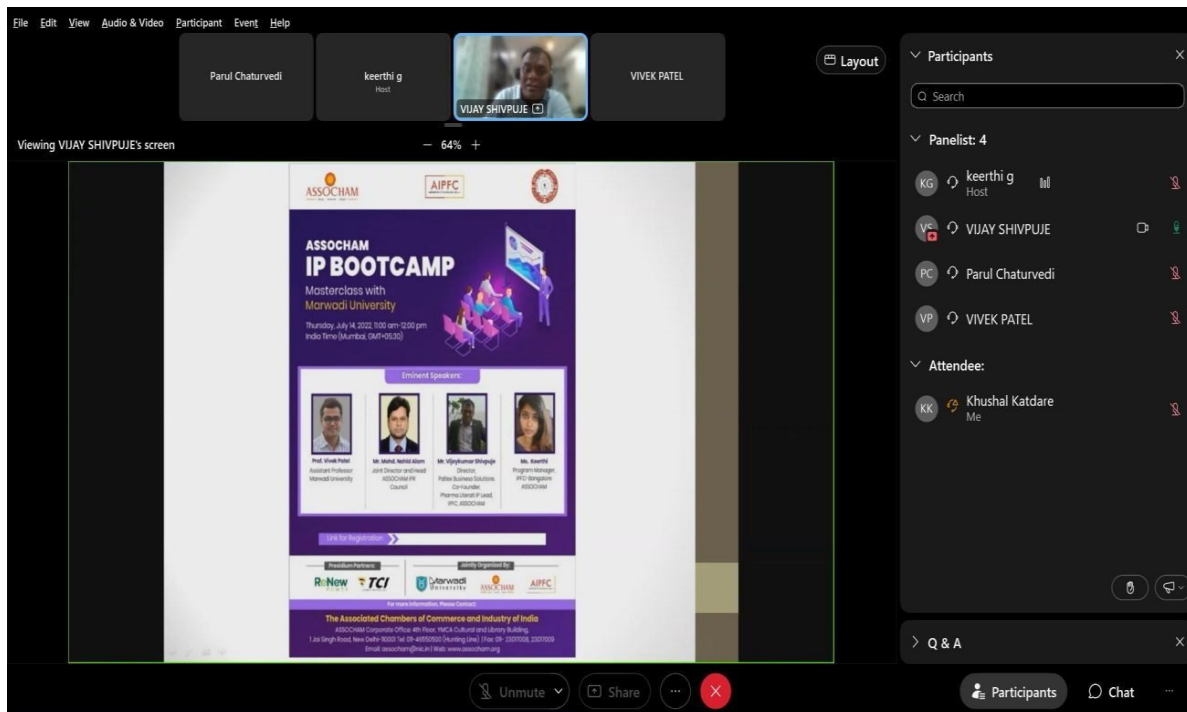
File Edit View Audio & Video Participant Event Help

Parul Chaturvedi

keerthi g
Host

VIJAY SHIVPUJE

VIVEK PATEL

Layout

Viewing VIJAY SHIVPUJE's screen

— 64% +

ASSOCHAM

AIPFC

ASSOCHAM
IP BOOTCAMP
Masterclass with
Marwadi University

Thursday, July 14, 2022, 11:00 am-12:00 pm
India Time (Mumbai, GMT+05:30)

Eminent Speakers:

Prof. Vivek Patel
Assistant Professor
Marwadi University

Mr. Mohd. Nahid Alam
Joint Director and Head
ASSOCHAM IPR Council

Mr. Vijaykumar Shivpuje
Director,
Patlex Business Solutions
Co-founder,
Pharma Literati IP Lead,
IPFC, ASSOCHAM

Ms. Keerthi
Program Manager,
IPFC-Bangalore
ASSOCHAM

Link for Registration

Presidium Partners:

ReNew

TCI

Jointly Organized By:

Marwadi University

ASSOCHAM

AIPFC

For more information, Please Contact:

The Associated Chambers of Commerce and Industry of India
ASSOCHAM Corporate Office: 4th Floor, YMCA Cultural and Library Building,
1 Jai Singh Road, New Delhi-110001 Tel: 011-46550555 (Hunting Line) | Fax: 011-23017008, 23017009
Email: assocham@nic.in | Web: www.assocham.org

Participants

Search

Panelist: 4

KG keerthi g
Host

VS VIJAY SHIVPUJE

PC Parul Chaturvedi

VP VIVEK PATEL

Attendee:

KK Khushal Katdare
Me

Q & A

Unmute

Share

Participants

Chat